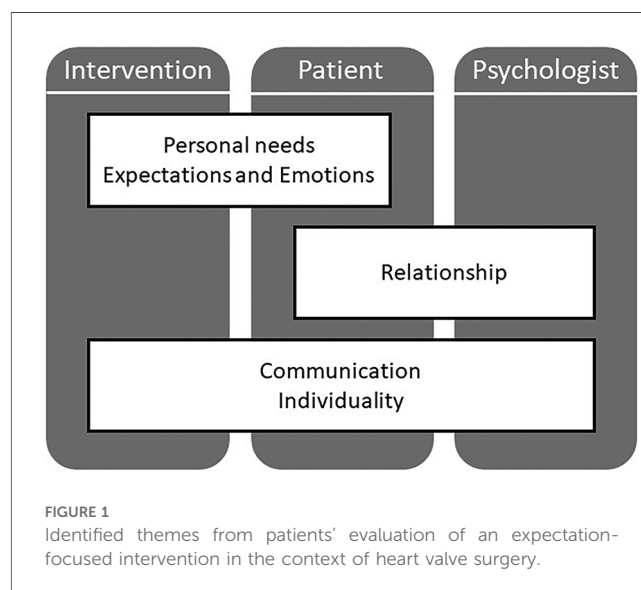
Intervention

Patient

Psychologist

Personal needs
Expectations and Emotions

Relationship

Communication
Individuality

FIGURE 1
Identified themes from patients' evaluation of an expectation-focused intervention in the context of heart valve surgery.